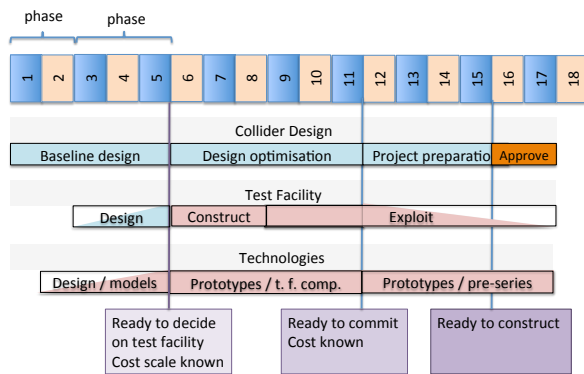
phase phase

1 2 3 4 5 6 7 8 9 10 11 12 13 14 15 16 17 18

Collider Design

Baseline design | Design optimisation | Project preparatio | Approve

Test Facility

Design | Construct | Exploit

Technologies

Design / models | Prototypes / t. f. comp. | Prototypes / pre-series

Ready to decide on test facility
Cost scale known

Ready to commit
Cost known

Ready to construct